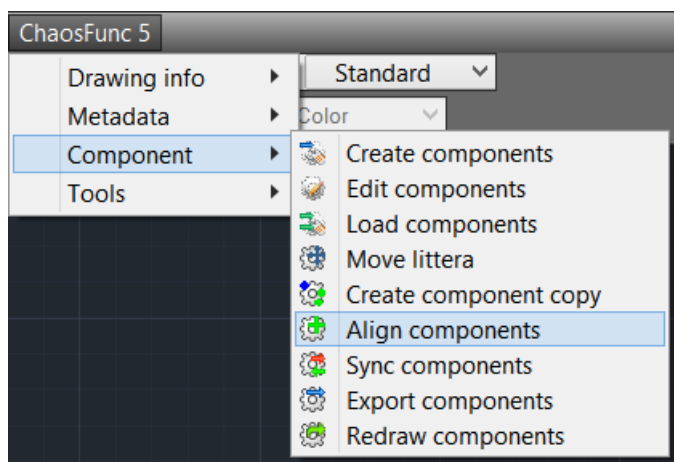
ChaosFunc 5

Drawing info
Metadata
Component
Tools

Standard
Color

Create components
Edit components
Load components
Move littera
Create component copy
Align components
Sync components
Export components
Redraw components